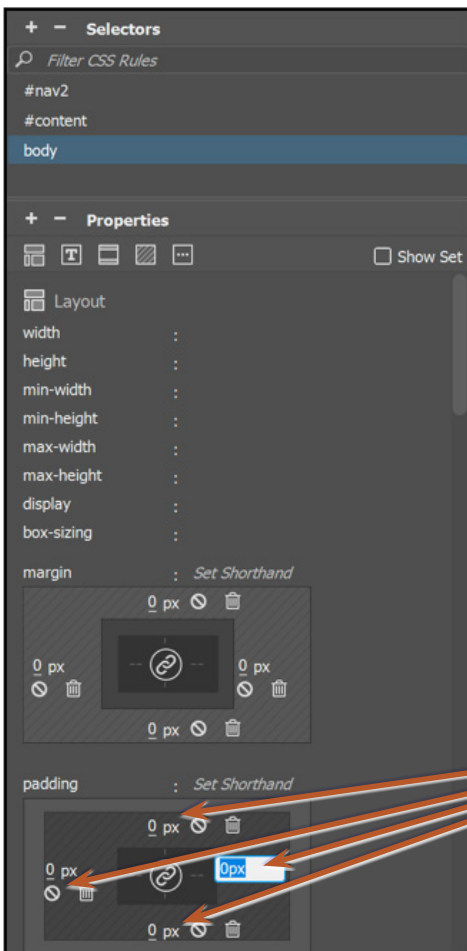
+ − Selectors

Filter CSS Rules

#nav2

#content

body

+ − Properties

Show Set

Layout

width :

height :

min-width :

min-height :

max-width :

max-height :

display :

box-sizing :

margin : Set Shorthand

0 px

0 px

0 px

0 px

padding : Set Shorthand

0 px

0 px

0px

0 px